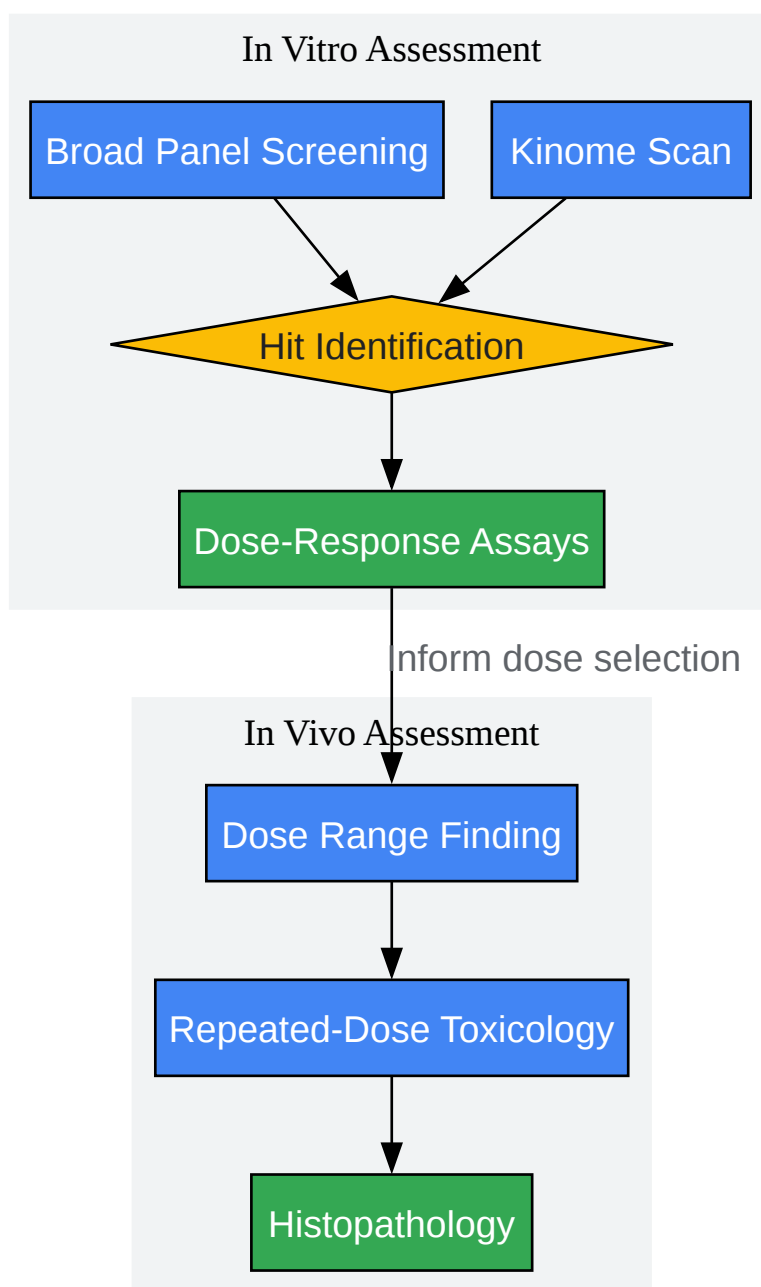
In Vitro Assessment

Broad Panel Screening

Kinome Scan

Hit Identification

Dose-Response Assays

Inform dose selection

In Vivo Assessment

Dose Range Finding

Repeated-Dose Toxicology

Histopathology